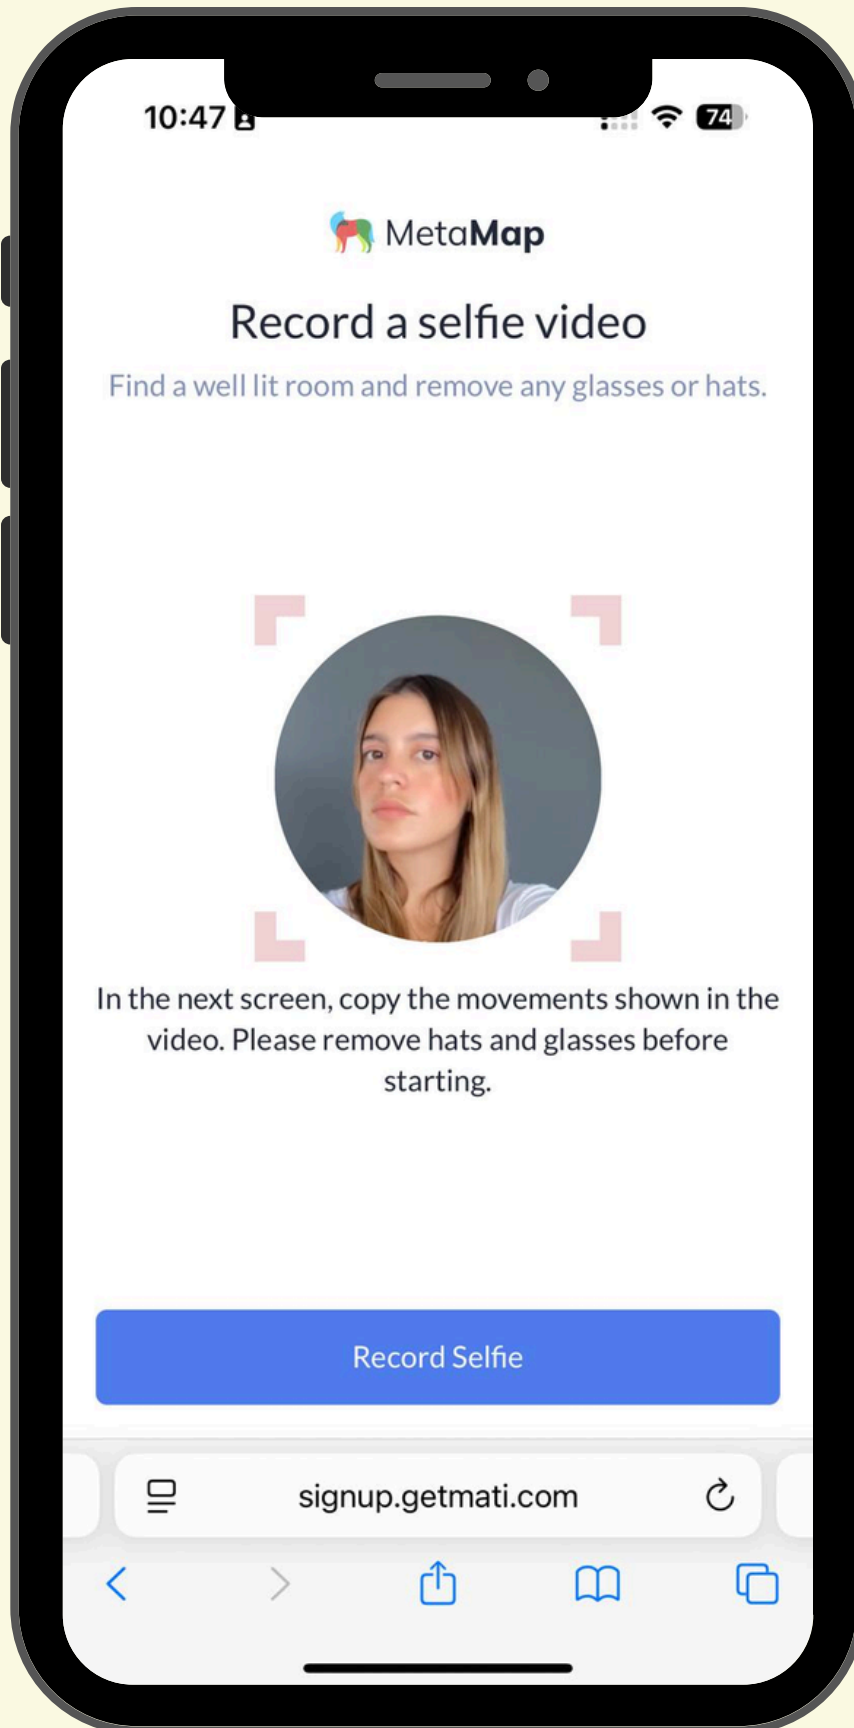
10:47

74

MetaMap

Record a selfie video

Find a well lit room and remove any glasses or hats.

In the next screen, copy the movements shown in the video. Please remove hats and glasses before starting.

Record Selfie

signup.getmati.com